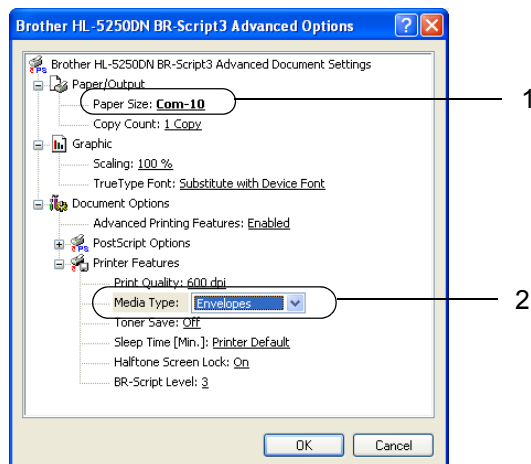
Brother HL-5250DN BR-Script3 Advanced Options

Brother HL-5250DN BR-Script3 Advanced Document Settings
Paper/Output
Paper Size: Com-10
Copy Count: 1 Copy
Graphic
Scaling: 100 %
TrueType Font: Substitute with Device Font
Document Options
Advanced Printing Features: Enabled
PostScript Options
Printer Features
Print Quality: 600 dpi
Media Type: Envelopes
Toner Save: Off
Sleep Time [Min.]: Printer Default
Halftone Screen Lock: On
BR-Script Level: 3

OK
Cancel

1
2